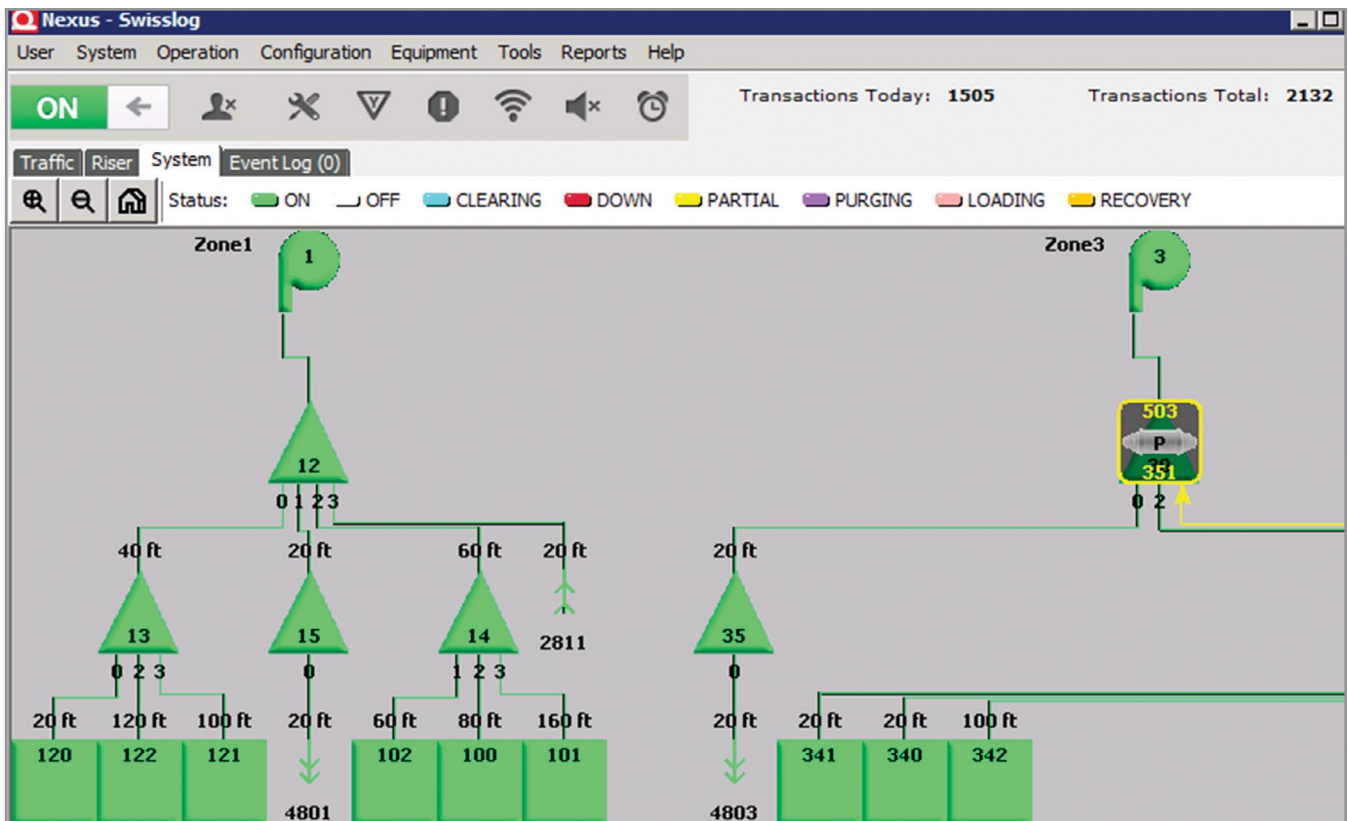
Nexus - Swisslog

User System Operation Configuration Equipment Tools Reports Help

ON

Transactions Today: 1505

Transactions Total: 2132

Traffic Riser System Event Log (0)

Status: ON OFF CLEARING DOWN PARTIAL PURGING LOADING RECOVERY

Zone1

1

12

0 1 2 3

40 ft 20 ft 60 ft 20 ft

13

0 2 3

15

0

14

1 2 3

2811

20 ft 120 ft 100 ft 20 ft 60 ft 80 ft 160 ft

120 122 121

4801

102 100 101

Zone3

3

503

P

351

0 2

20 ft

35

0

20 ft

4803

20 ft 20 ft 100 ft

341 340 342